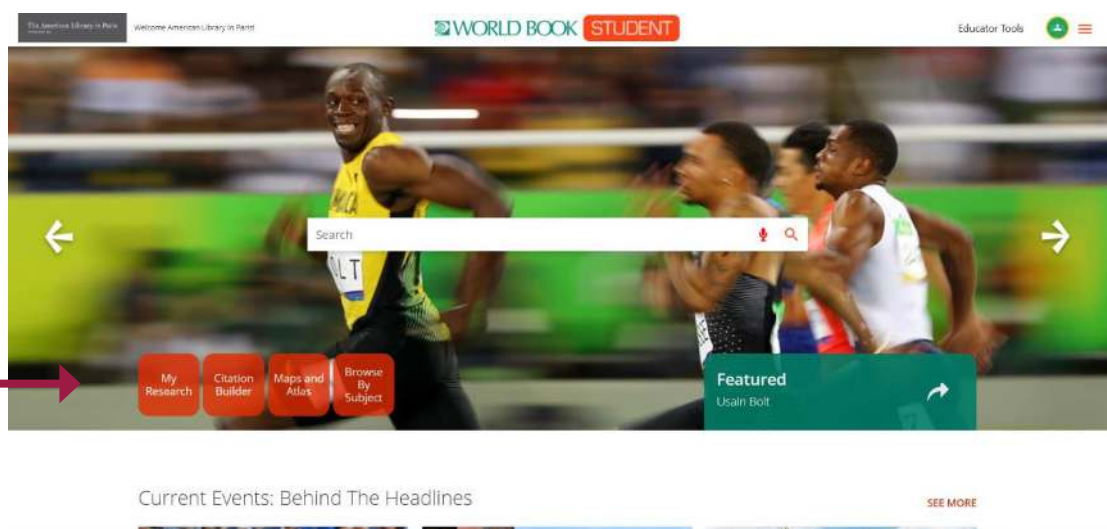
The American Library in Paris

Welcome American Library in Paris!

WORLD BOOK STUDENT

Educator Tools

Search

My Research

Citation Builder

Maps and Atlas

Browse By Subject

Featured

Usain Bolt

Current Events: Behind The Headlines

SEE MORE